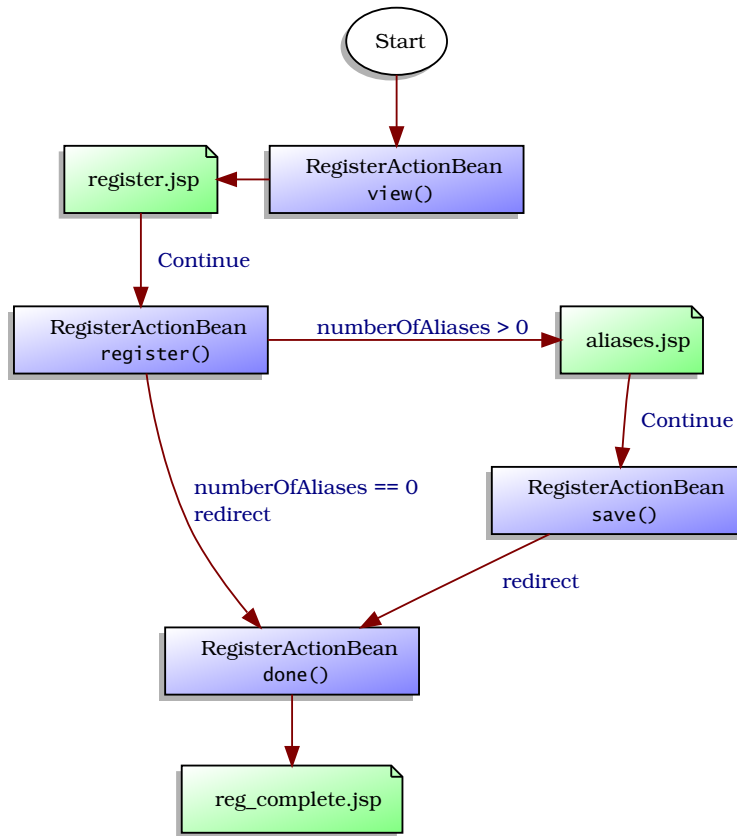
Start

RegisterActionBean
view()

register.jsp

Continue

RegisterActionBean
register()

numberOfAliases > 0

aliases.jsp

Continue

RegisterActionBean
save()

numberOfAliases == 0
redirect

redirect

RegisterActionBean
done()

reg_complete.jsp